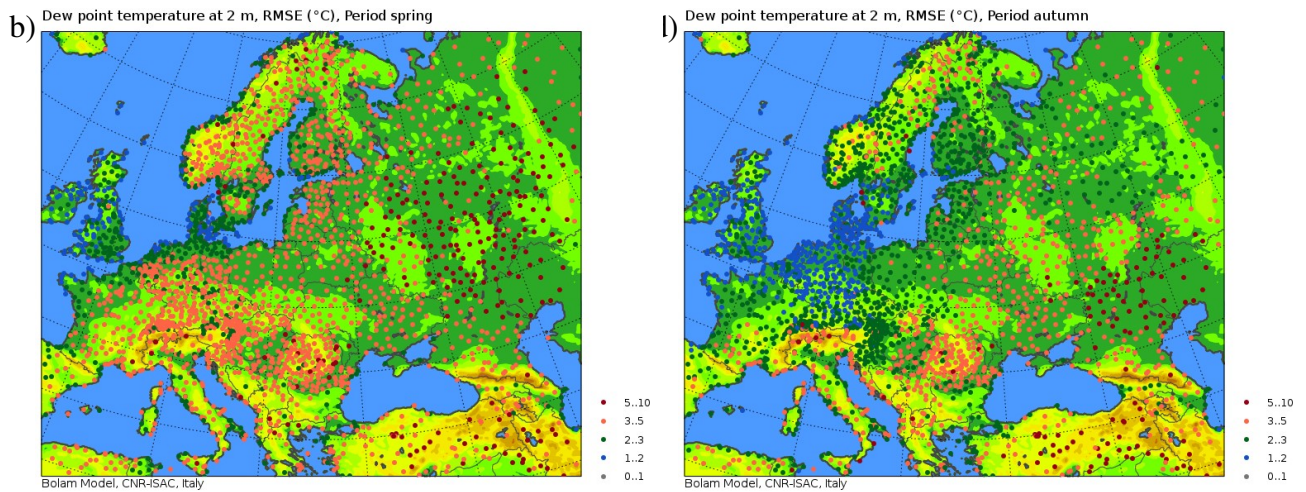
b) Dew point temperature at 2 m, RMSE (°C), Period spring

5..10
3..5
2..3
1..2
0..1

Bolam Model, CNR-ISAC, Italy

l) Dew point temperature at 2 m, RMSE (°C), Period autumn

5..10
3..5
2..3
1..2
0..1

Bolam Model, CNR-ISAC, Italy